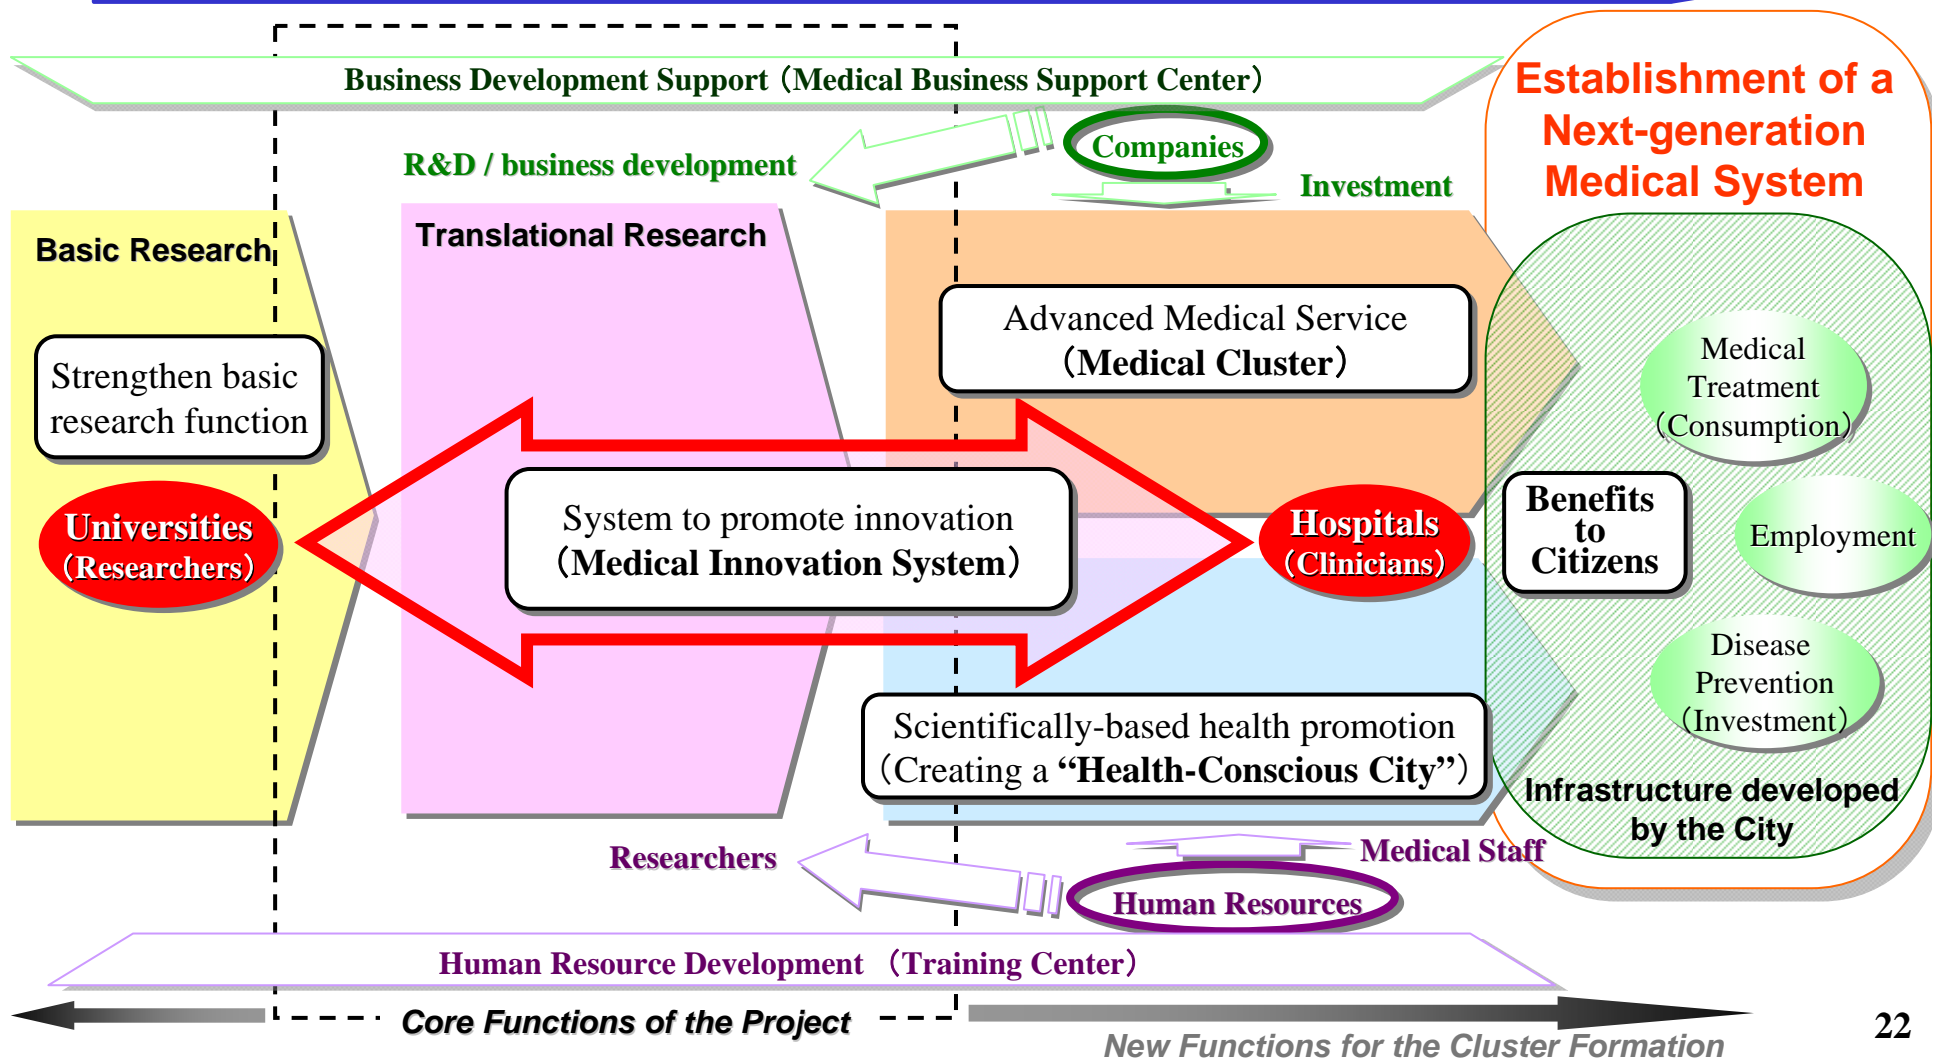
Business Development Support（Medical Business Support Center）

Establishment of a Next-generation Medical System

Companies

R&D / business development

Investment

Basic Research

Translational Research

Advanced Medical Service（Medical Cluster）

Strengthen basic research function

Medical Treatment（Consumption）

Universities（Researchers）

System to promote innovation（Medical Innovation System）

Hospitals（Clinicians）

Benefits to Citizens

Employment

Disease Prevention（Investment）

Scientifically-based health promotion（Creating a “Health-Conscious City”）

Infrastructure developed by the City

Researchers

Medical Staff

Human Resources

Human Resource Development （Training Center）

Core Functions of the Project

New Functions for the Cluster Formation

22